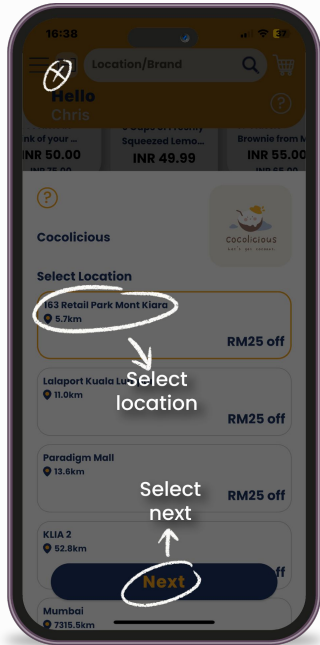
16:38

Location/Brand

Hello
Chris

nk of your
INR 50.00

2 Cups of Freshly Squeezed Lemo...
INR 49.99

Brownie from M
INR 55.00

?

Cocolicious

cocolicious

Select Location

163 Retail Park Mont Kiara
5.7km
RM25 off

Select location

Lalaport Kuala Lu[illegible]
11.0km
RM25 off

Paradigm Mall
13.6km
RM25 off

Select next

KLIA 2
52.8km

Next

Mumbai
7315.5km